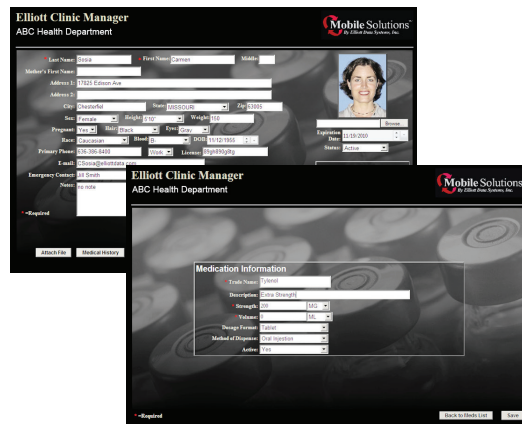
Elliott Clinic Manager
ABC Health Department

Mobile Solutions
By Elliott Data Systems, Inc.

* Last Name: Sosia
* First Name: Carmen
Middle:
Mother's First Name:
Address 1: 17825 Edmon Ave
Address 2:
City: Chesterfield
State: MISSOURI
Zip: 63005
Sex: Female
Height: 5'10"
Weight: 150
Pregnant: Yes
Hair: Black
Eyes: Gray
Race: Caucasian
Blood: B
DOB: 11/12/1965
Primary Phone: 636-386-8400
Work
License: 8fgh890gf8g
E-mail: CSosia@elliottdata.com
Emergency Contact: Jill Smith
Notes: no note

Browse
Expiration Date: 12/19/2010
Status: Active

* =Required

Attach File
Medical History

Elliott Clinic Manager
ABC Health Department

Mobile Solutions
By Elliott Data Systems, Inc.

Medication Information
Trade Name: Tylenol
Description: Extra Strength
Strength: 200 MG
Volume: ML
Dosage Format: Tablet
Method of Dispense: Oral Injection
Active: Yes

* =Required

Back to Meds List
Save